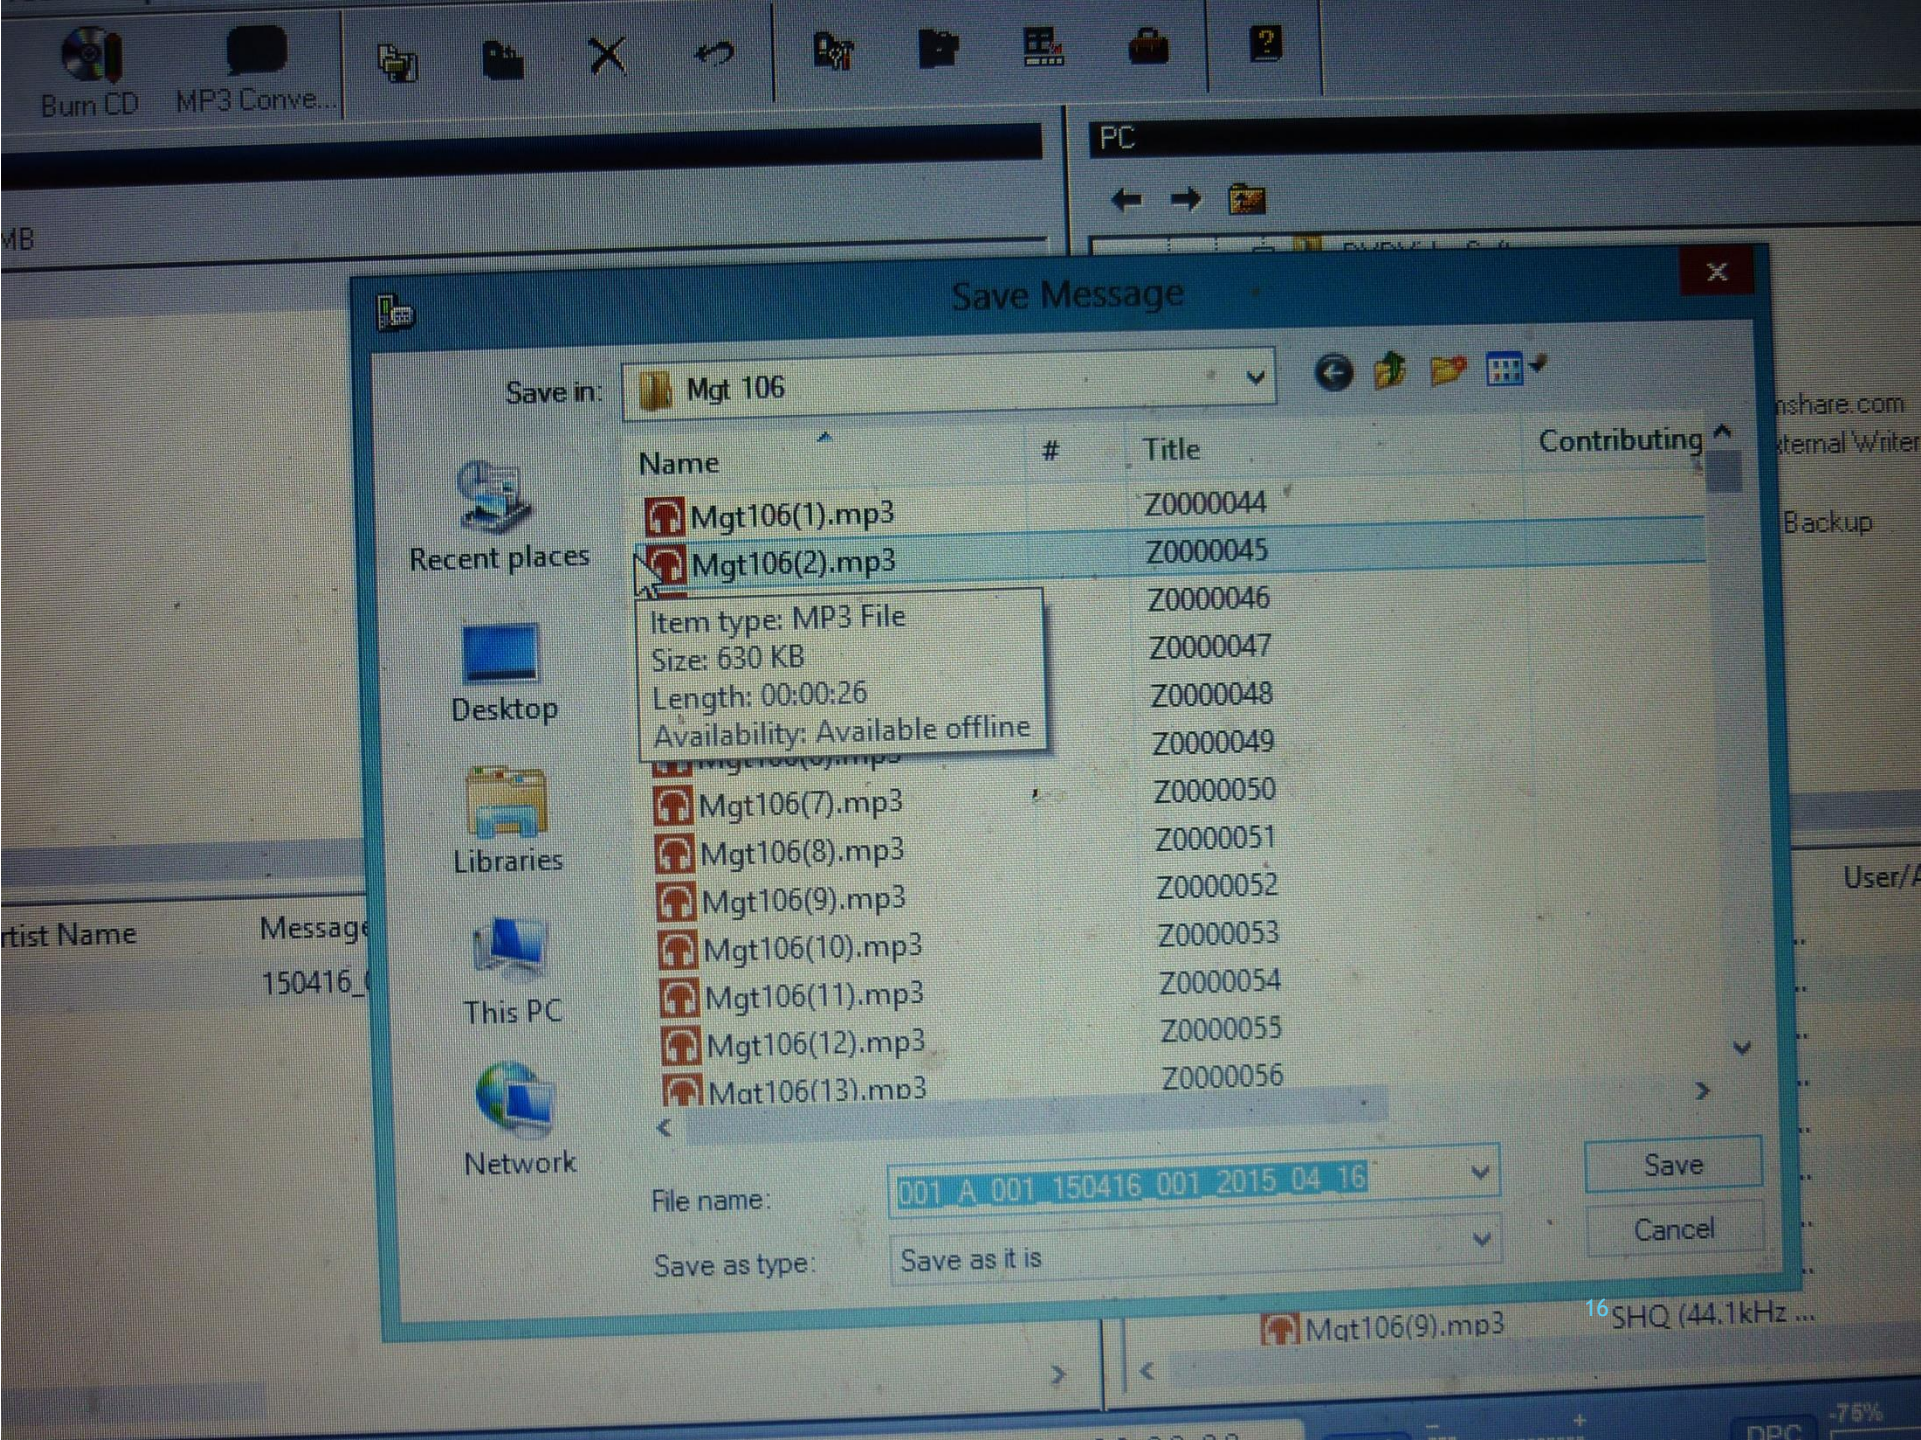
Burn CD MP3 Conve...

PC

MB

Save Message

Save in: Mgt 106

Recent places

Desktop

Libraries

This PC

Network

| Name | # | Title | Contributing |
|---|---|---|---|
| Mgt106(1).mp3 | | Z0000044 | |
| Mgt106(2).mp3 | | Z0000045 | |
| | | Z0000046 | |
| | | Z0000047 | |
| | | Z0000048 | |
| | | Z0000049 | |
| Mgt106(7).mp3 | | Z0000050 | |
| Mgt106(8).mp3 | | Z0000051 | |
| Mgt106(9).mp3 | | Z0000052 | |
| Mgt106(10).mp3 | | Z0000053 | |
| Mgt106(11).mp3 | | Z0000054 | |
| Mgt106(12).mp3 | | Z0000055 | |
| Mgt106(13).mp3 | | Z0000056 | |

Item type: MP3 File
Size: 630 KB
Length: 00:00:26
Availability: Available offline

File name: 001_A_001_150416_001_2015_04_16

Save as type: Save as it is

Save

Cancel

nshare.com
xternal Writer
Backup

rtist Name
Message
150416_

User/

Mgt106(9).mp3
16 SHQ (44.1kHz ...

-75%
DPC